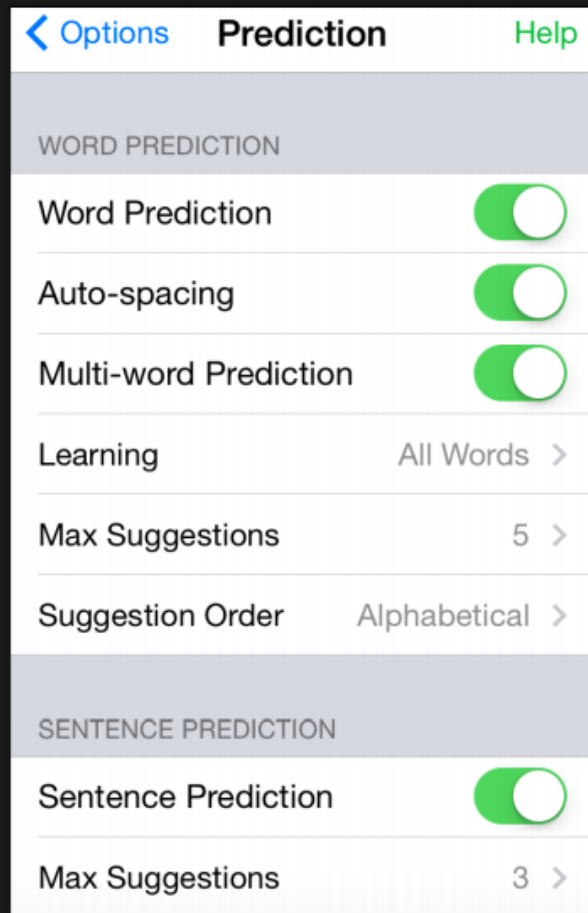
< Options
Prediction
Help

WORD PREDICTION

Word Prediction

Auto-spacing

Multi-word Prediction

Learning All Words >

Max Suggestions 5 >

Suggestion Order Alphabetical >

SENTENCE PREDICTION

Sentence Prediction

Max Suggestions 3 >